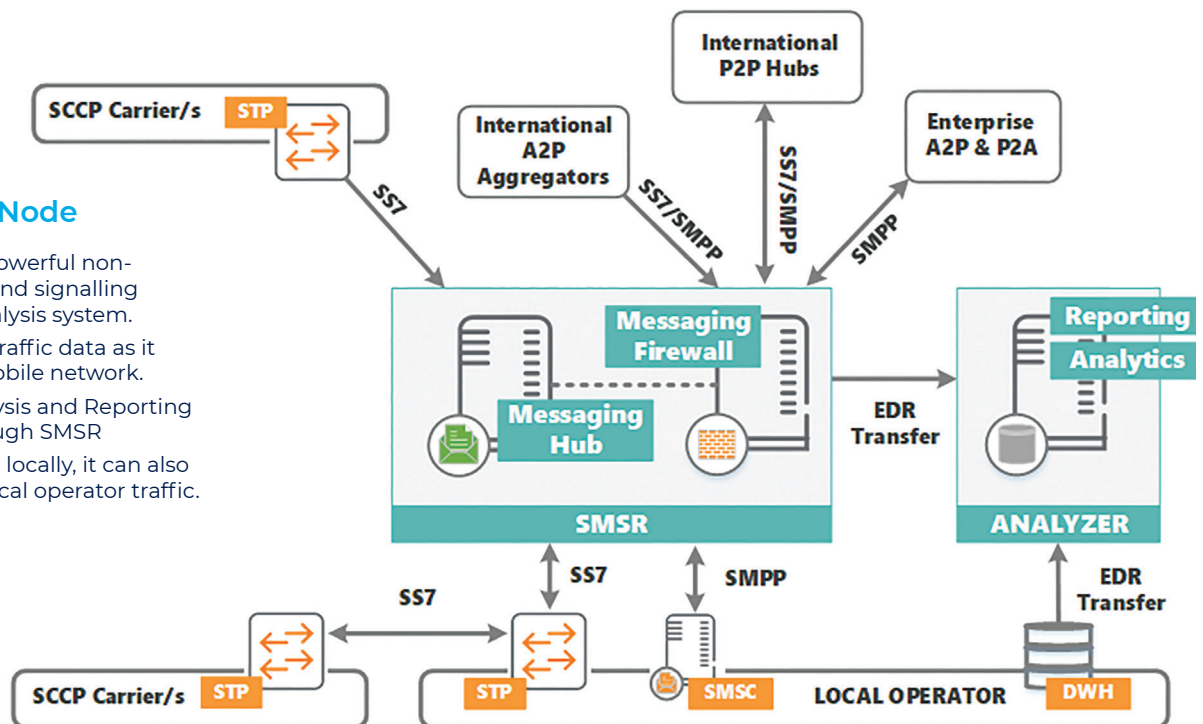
Node

owerful non-
nd signalling
lysis system.

raffic data as it
obile network.

ysis and Reporting
ugh SMSR

locally, it can also
cal operator traffic.

SCCP Carrier/s STP

SS7

International A2P Aggregators

SS7/SMPP

International P2P Hubs

SS7/SMPP

Enterprise A2P & P2A

SMPP

Messaging Firewall

Messaging Hub

SMSR

EDR Transfer

Reporting

Analytics

ANALYZER

SS7

SMPP

EDR Transfer

SS7

SCCP Carrier/s STP

STP

SMSC

LOCAL OPERATOR

DWH